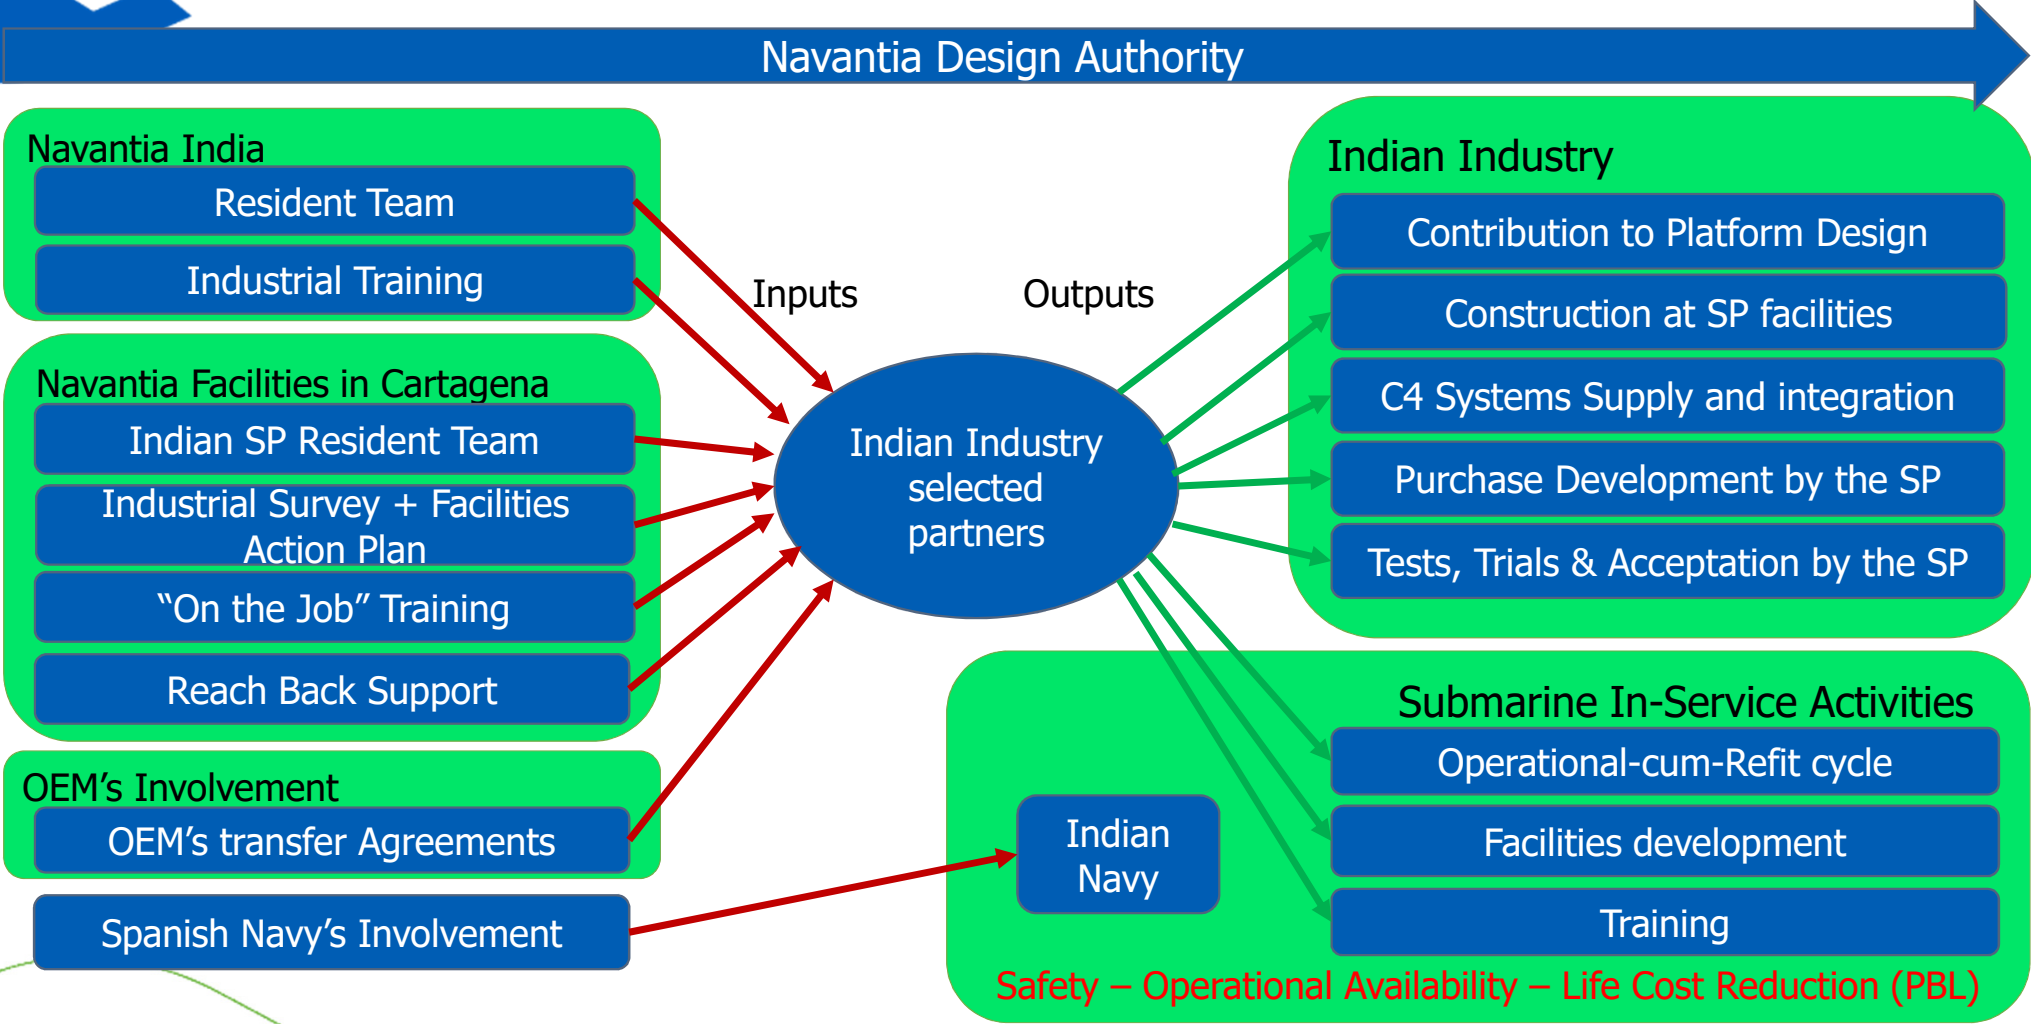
Navantia Design Authority

Navantia India

Resident Team

Industrial Training

Navantia Facilities in Cartagena

Indian SP Resident Team

Industrial Survey + Facilities Action Plan

“On the Job” Training

Reach Back Support

OEM’s Involvement

OEM’s transfer Agreements

Spanish Navy’s Involvement

Inputs

Outputs

Indian Industry selected partners

Indian Industry

Contribution to Platform Design

Construction at SP facilities

C4 Systems Supply and integration

Purchase Development by the SP

Tests, Trials & Acceptation by the SP

Submarine In-Service Activities

Indian Navy

Operational-cum-Refit cycle

Facilities development

Training

Safety – Operational Availability – Life Cost Reduction (PBL)